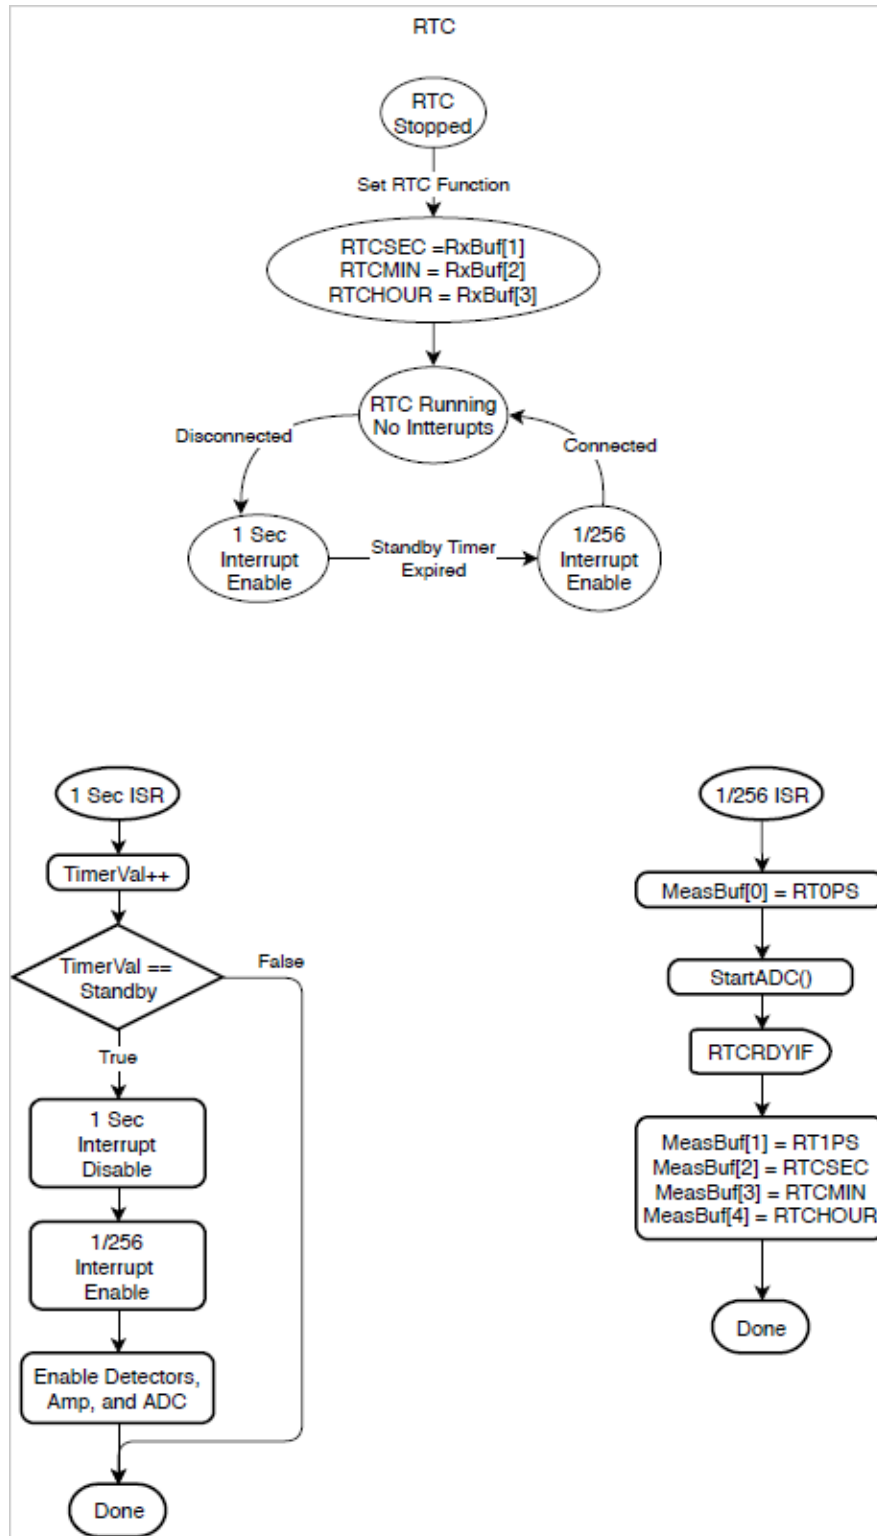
RTC

RTC Stopped

Set RTC Function

RTCSEC =RxBuf[1]
RTCMIN = RxBuf[2]
RTCHOUR = RxBuf[3]

RTC Running No Intterupts

Disconnected

Connected

1 Sec Interrupt Enable

Standby Timer Expired

1/256 Interrupt Enable

1 Sec ISR

TimerVal++

TimerVal == Standby

False

True

1 Sec Interrupt Disable

1/256 Interrupt Enable

Enable Detectors, Amp, and ADC

Done

1/256 ISR

MeasBuf[0] = RT0PS

StartADC()

RTCRDYIF

MeasBuf[1] = RT1PS
MeasBuf[2] = RTCSEC
MeasBuf[3] = RTCMIN
MeasBuf[4] = RTCHOUR

Done